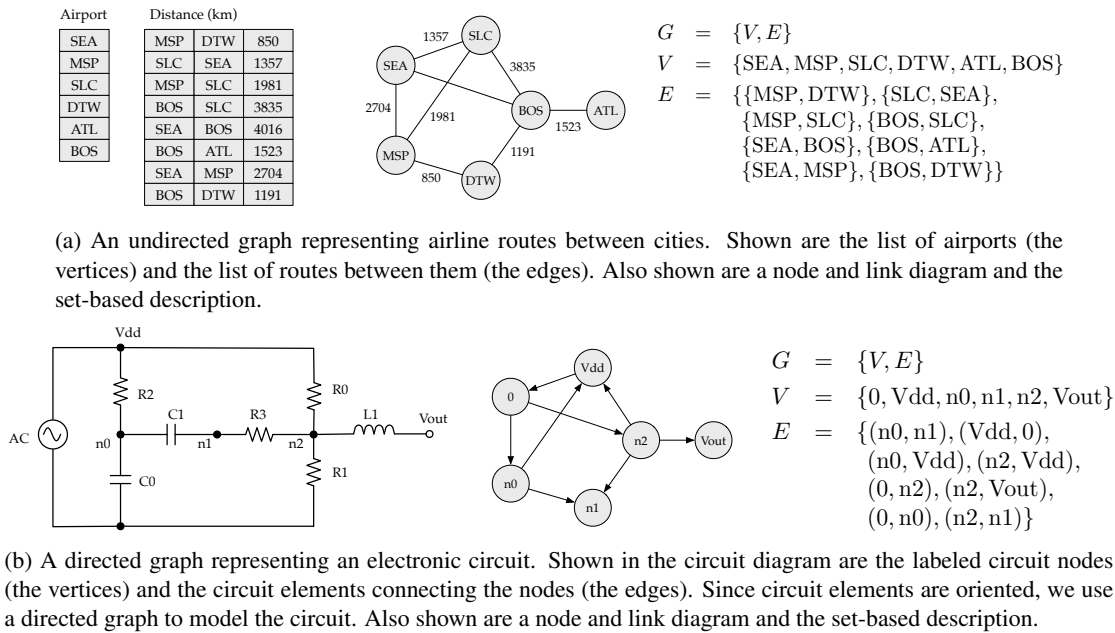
| Airport |
|---|
| SEA |
| MSP |
| SLC |
| DTW |
| ATL |
| BOS |

Distance (km)

| | | |
|---|---|---|
| MSP | DTW | 850 |
| SLC | SEA | 1357 |
| MSP | SLC | 1981 |
| BOS | SLC | 3835 |
| SEA | BOS | 4016 |
| BOS | ATL | 1523 |
| SEA | MSP | 2704 |
| BOS | DTW | 1191 |

SLC 1357 SEA 3835 2704 1981 BOS ATL 1523 1191 MSP 850 DTW

$G = \{V, E\}$
$V = \{\text{SEA}, \text{MSP}, \text{SLC}, \text{DTW}, \text{ATL}, \text{BOS}\}$
$E = \{\{\text{MSP}, \text{DTW}\}, \{\text{SLC}, \text{SEA}\}, \{\text{MSP}, \text{SLC}\}, \{\text{BOS}, \text{SLC}\}, \{\text{SEA}, \text{BOS}\}, \{\text{BOS}, \text{ATL}\}, \{\text{SEA}, \text{MSP}\}, \{\text{BOS}, \text{DTW}\}\}$

(a) An undirected graph representing airline routes between cities. Shown are the list of airports (the vertices) and the list of routes between them (the edges). Also shown are a node and link diagram and the set-based description.

Vdd R2 R0 C1 R3 L1 Vout AC n0 n1 n2 C0 R1

Vdd 0 n2 Vout n0 n1

$G = \{V, E\}$
$V = \{0, \text{Vdd}, \text{n0}, \text{n1}, \text{n2}, \text{Vout}\}$
$E = \{(\text{n0}, \text{n1}), (\text{Vdd}, 0), (\text{n0}, \text{Vdd}), (\text{n2}, \text{Vdd}), (0, \text{n2}), (\text{n2}, \text{Vout}), (0, \text{n0}), (\text{n2}, \text{n1})\}$

(b) A directed graph representing an electronic circuit. Shown in the circuit diagram are the labeled circuit nodes (the vertices) and the circuit elements connecting the nodes (the edges). Since circuit elements are oriented, we use a directed graph to model the circuit. Also shown are a node and link diagram and the set-based description.